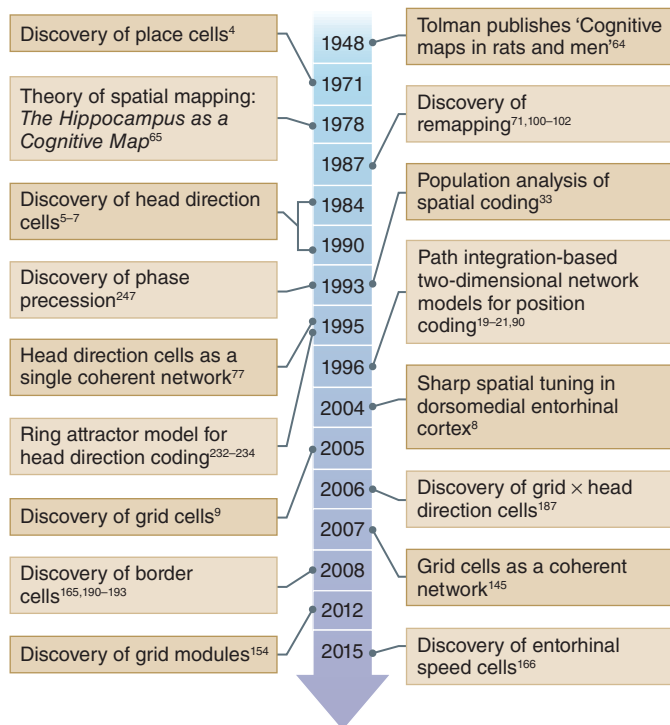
Discovery of place cells$^{4}$

1948

Tolman publishes 'Cognitive maps in rats and men'$^{64}$

1971

Theory of spatial mapping: *The Hippocampus as a Cognitive Map*$^{65}$

1978

Discovery of remapping$^{71,100–102}$

1987

Discovery of head direction cells$^{5–7}$

1984

1990

Population analysis of spatial coding$^{33}$

Discovery of phase precession$^{247}$

1993

Path integration-based two-dimensional network models for position coding$^{19–21,90}$

1995

Head direction cells as a single coherent network$^{77}$

1996

Sharp spatial tuning in dorsomedial entorhinal cortex$^{8}$

2004

Ring attractor model for head direction coding$^{232–234}$

2005

2006

Discovery of grid $\times$ head direction cells$^{187}$

Discovery of grid cells$^{9}$

2007

Grid cells as a coherent network$^{145}$

Discovery of border cells$^{165,190–193}$

2008

2012

Discovery of grid modules$^{154}$

2015

Discovery of entorhinal speed cells$^{166}$